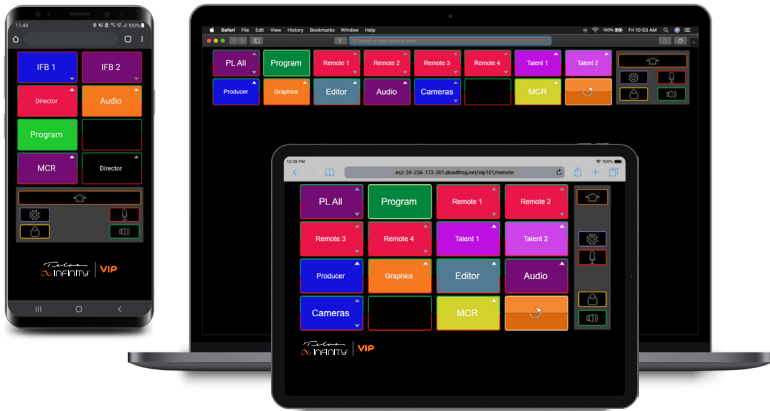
11:44 100%

IFB 1
IFB 2
Director
Audio
Program
MCR
Director

Telos INFINITY | VIP

Safari File Edit View History Bookmarks Window Help
Fri 10:53 AM

PL All
Program
Remote 1
Remote 2
Remote 3
Remote 4
Talent 1
Talent 2
Producer
Graphics
Editor
Audio
Cameras
MCR

12:38 PM
ec2-34-236-173-201.deadfrog.net/vip101/remote

PL All
Program
Remote 1
Remote 2
Remote 3
Remote 4
Talent 1
Talent 2
Producer
Graphics
Editor
Audio
Cameras
MCR

Telos INFINITY | VIP